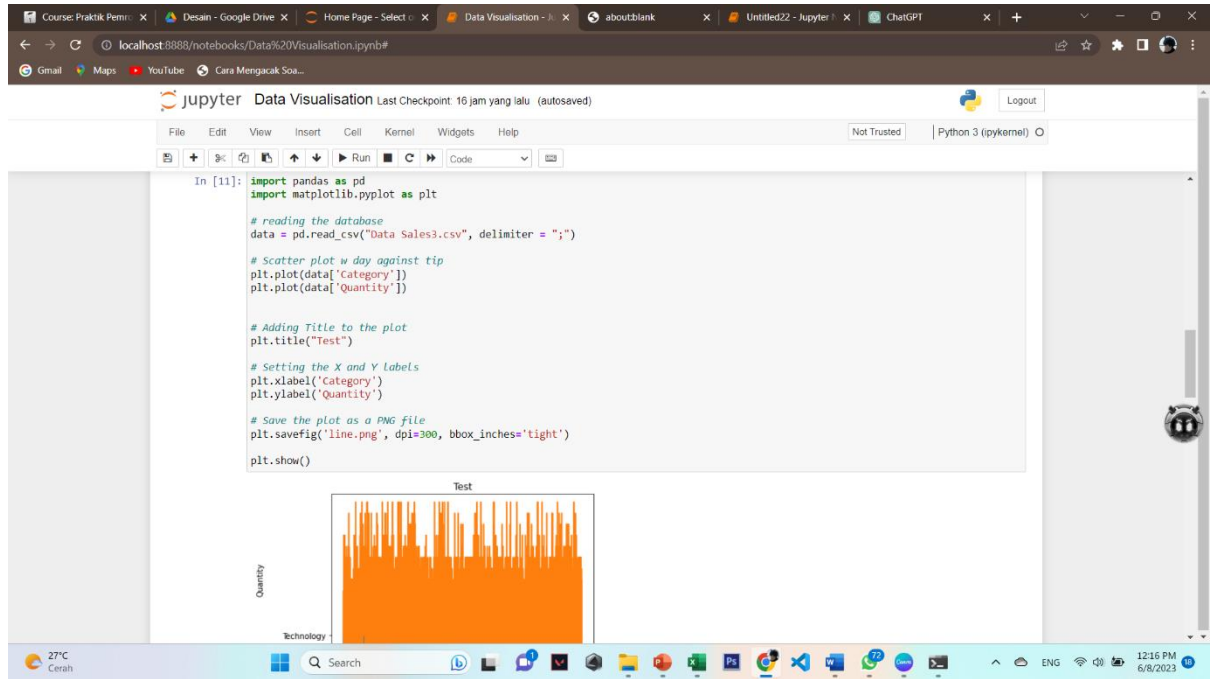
Course: Praktik Pemro × | Desain - Google Drive × | Home Page - Select o × | Data Visualisation - Ju × | about:blank × | Untitled22 - Jupyter N × | ChatGPT × | +

localhost:8888/notebooks/Data%20Visualisation.ipynb#

Gmail Maps YouTube Cara Mengacak Soa...

jupyter Data Visualisation Last Checkpoint: 16 jam yang lalu (autosaved)

Logout

File Edit View Insert Cell Kernel Widgets Help

Not Trusted | Python 3 (ipykernel) O

Run Code

In [11]: import pandas as pd
import matplotlib.pyplot as plt

# reading the database
data = pd.read_csv("Data Sales3.csv", delimiter = ";")

# Scatter plot w day against tip
plt.plot(data['Category'])
plt.plot(data['Quantity'])

# Adding Title to the plot
plt.title("Test")

# Setting the X and Y labels
plt.xlabel('Category')
plt.ylabel('Quantity')

# Save the plot as a PNG file
plt.savefig('line.png', dpi=300, bbox_inches='tight')

plt.show()

Test

Quantity

Technology

27°C Cerah

Search

ENG 12:16 PM 6/8/2023